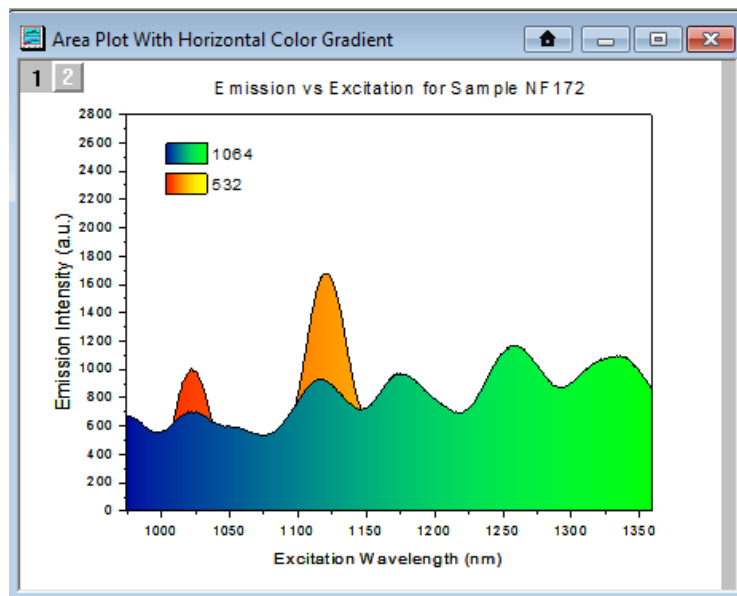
Area Plot With Horizontal Color Gradient

1 2

Emission vs Excitation for Sample NF172

1064
532

Emission Intensity (a.u.)

2800
2600
2400
2200
2000
1800
1600
1400
1200
1000
800
600
400
200
0

1000 1050 1100 1150 1200 1250 1300 1350

Excitation Wavelength (nm)